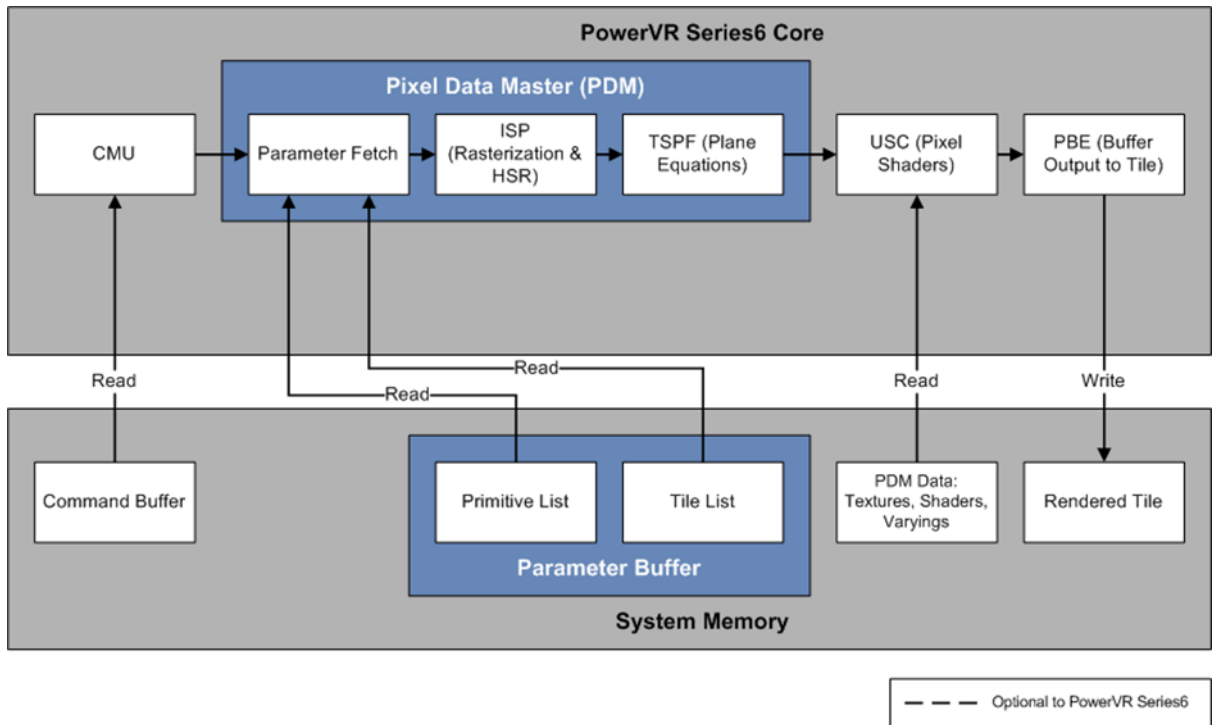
PowerVR Series6 Core

Pixel Data Master (PDM)

CMU

Parameter Fetch

ISP (Rasterization & HSR)

TSPF (Plane Equations)

USC (Pixel Shaders)

PBE (Buffer Output to Tile)

Read

Read

Read

Read

Write

Command Buffer

Primitive List

Tile List

Parameter Buffer

PDM Data: Textures, Shaders, Varyings

Rendered Tile

System Memory

Optional to PowerVR Series6